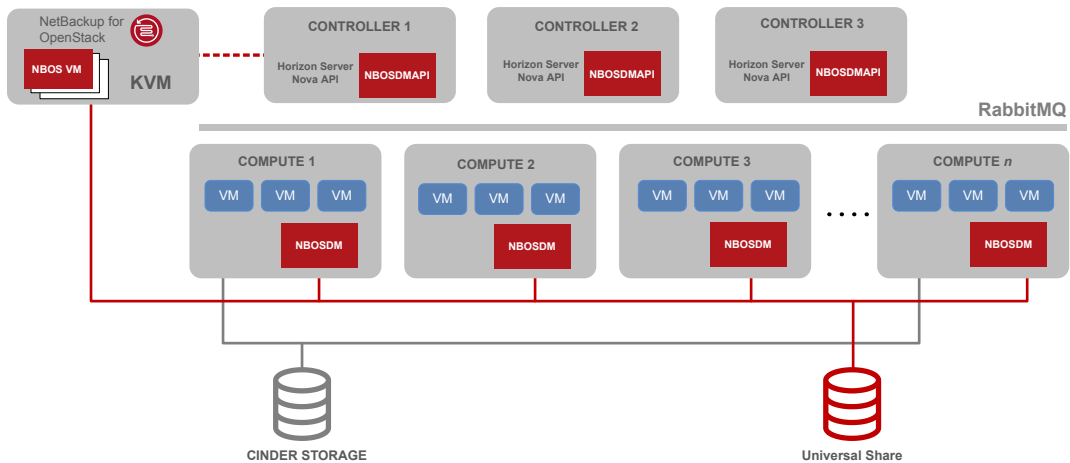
NetBackup for OpenStack

NBOS VM

KVM

CONTROLLER 1

Horizon Server
Nova API

NBOSDMAPI

CONTROLLER 2

Horizon Server
Nova API

NBOSDMAPI

CONTROLLER 3

Horizon Server
Nova API

NBOSDMAPI

RabbitMQ

COMPUTE 1

VM VM VM

NBOSDM

COMPUTE 2

VM VM VM

NBOSDM

COMPUTE 3

VM VM VM

NBOSDM

....

COMPUTE *n*

VM VM VM

NBOSDM

CINDER STORAGE

Universal Share